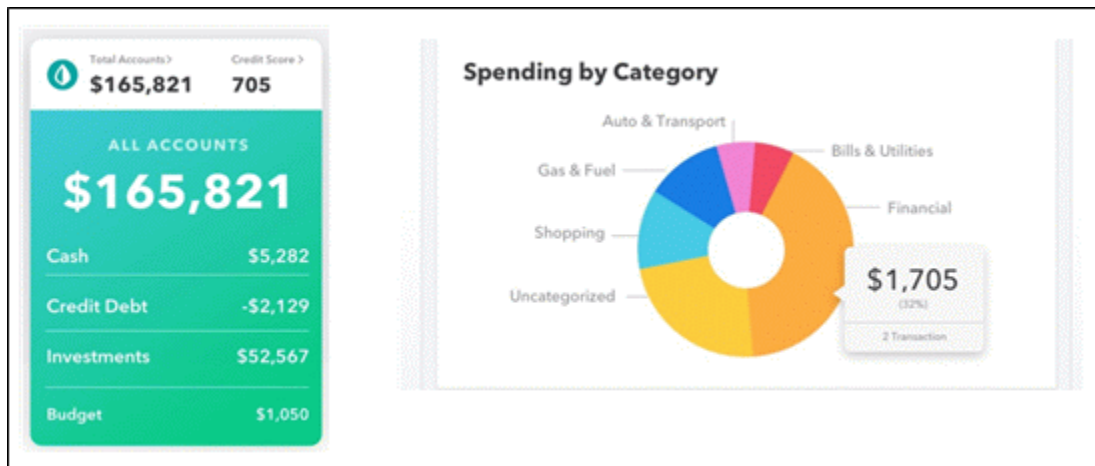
Total Accounts >
$165,821

Credit Score >
705

ALL ACCOUNTS
$165,821

| Cash | $5,282 |
|---|---|
| Credit Debt | -$2,129 |
| Investments | $52,567 |
| Budget | $1,050 |

Spending by Category

Auto & Transport
Bills & Utilities
Gas & Fuel
Financial
Shopping
Uncategorized

$1,705
(32%)
2 Transaction